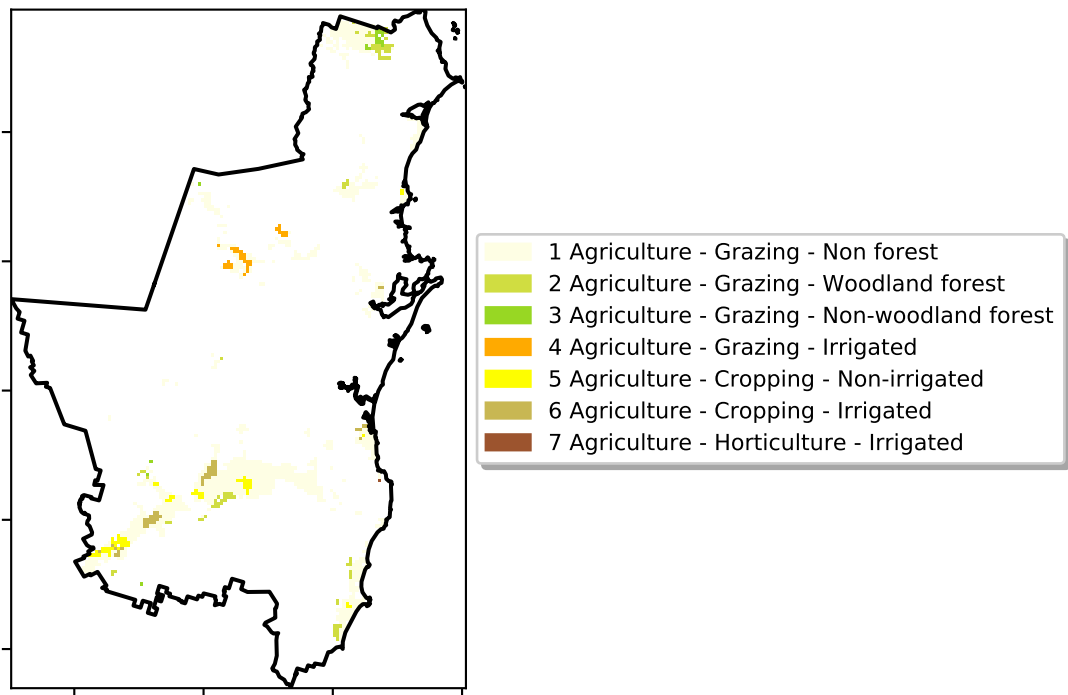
1 Agriculture - Grazing - Non forest
2 Agriculture - Grazing - Woodland forest
3 Agriculture - Grazing - Non-woodland forest
4 Agriculture - Grazing - Irrigated
5 Agriculture - Cropping - Non-irrigated
6 Agriculture - Cropping - Irrigated
7 Agriculture - Horticulture - Irrigated